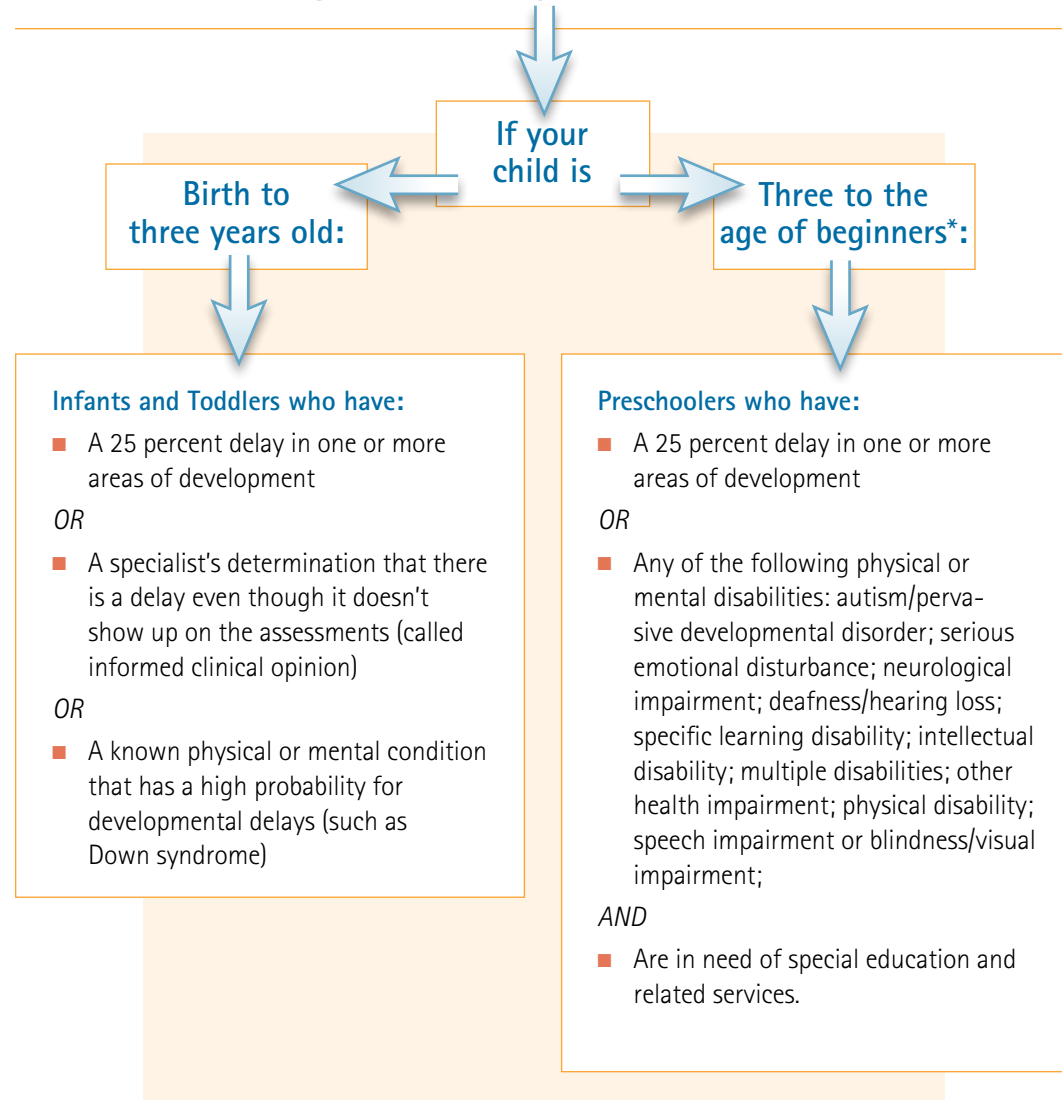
If your child is

Birth to three years old:

Three to the age of beginners*:

Infants and Toddlers who have:

- A 25 percent delay in one or more areas of development

OR

- A specialist's determination that there is a delay even though it doesn't show up on the assessments (called informed clinical opinion)

OR

- A known physical or mental condition that has a high probability for developmental delays (such as Down syndrome)

Preschoolers who have:

- A 25 percent delay in one or more areas of development

OR

- Any of the following physical or mental disabilities: autism/pervasive developmental disorder; serious emotional disturbance; neurological impairment; deafness/hearing loss; specific learning disability; intellectual disability; multiple disabilities; other health impairment; physical disability; speech impairment or blindness/visual impairment;

AND

- Are in need of special education and related services.